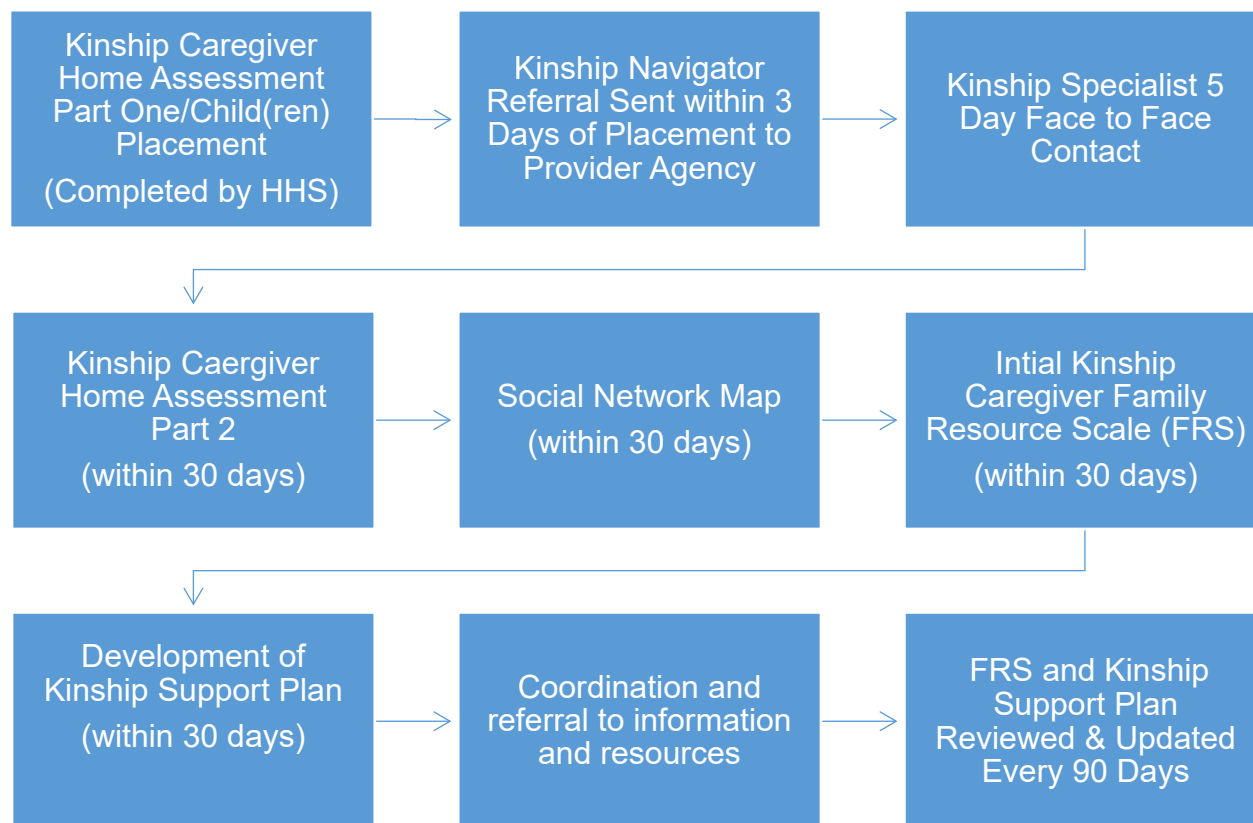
Kinship Caregiver Home Assessment Part One/Child(ren) Placement
(Completed by HHS)

Kinship Navigator Referral Sent within 3 Days of Placement to Provider Agency

Kinship Specialist 5 Day Face to Face Contact

Kinship Caergiver Home Assessment Part 2
(within 30 days)

Social Network Map
(within 30 days)

Intial Kinship Caregiver Family Resource Scale (FRS)
(within 30 days)

Development of Kinship Support Plan
(within 30 days)

Coordination and referral to information and resources

FRS and Kinship Support Plan Reviewed & Updated Every 90 Days